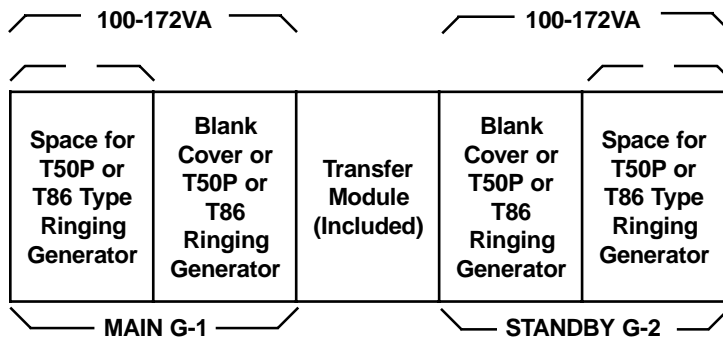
100-172VA

100-172VA

| Space for T50P or T86 Type Ringing Generator | Blank Cover or T50P or T86 Ringing Generator | Transfer Module (Included) | Blank Cover or T50P or T86 Ringing Generator | Space for T50P or T86 Type Ringing Generator |
|---|---|---|---|---|

MAIN G-1

STANDBY G-2